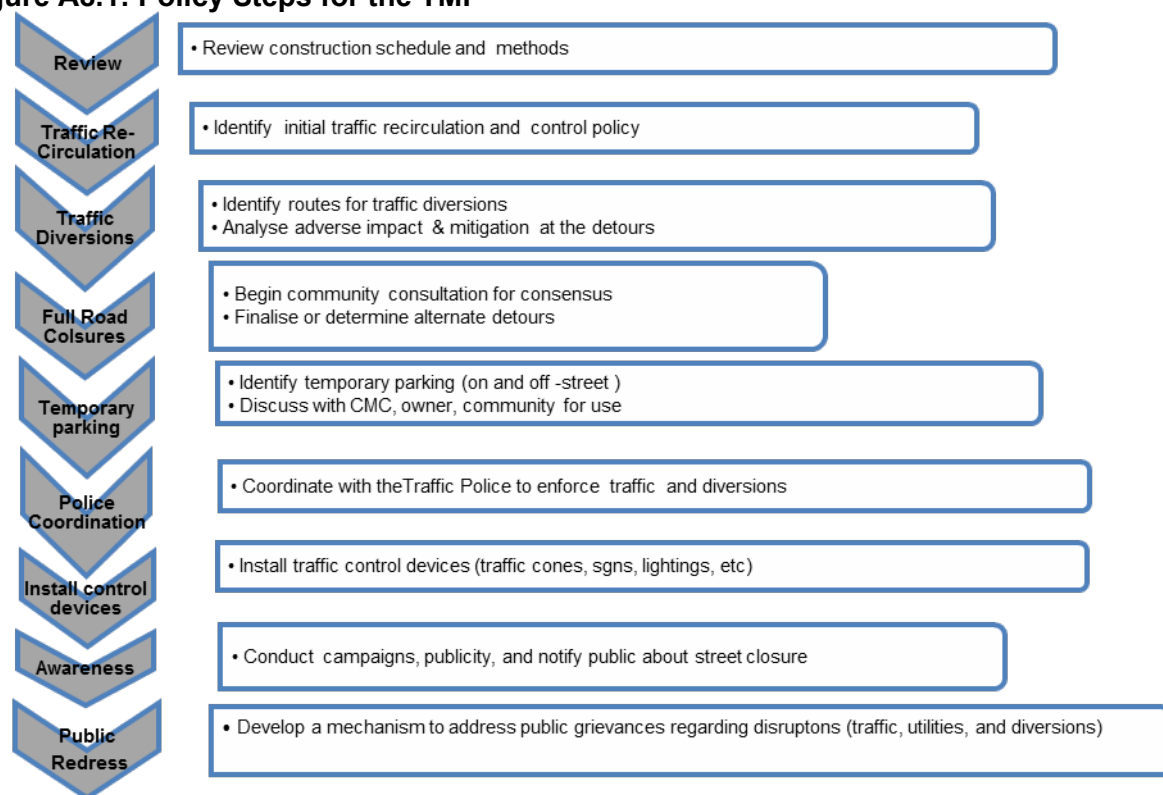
gure A8.1: Policy Steps for the TMP

Review
• Review construction schedule and methods

Traffic Re-Circulation
• Identify initial traffic recirculation and control policy

Traffic Diversions
• Identify routes for traffic diversions
• Analyse adverse impact & mitigation at the detours

Full Road Colsures
• Begin community consultation for consensus
• Finalise or determine alternate detours

Temporary parking
• Identify temporary parking (on and off -street )
• Discuss with CMC, owner, community for use

Police Coordination
• Coordinate with theTraffic Police to enforce traffic and diversions

Install control devices
• Install traffic control devices (traffic cones, sgns, lightings, etc)

Awareness
• Conduct campaigns, publicity, and notify public about street closure

Public Redress
• Develop a mechanism to address public grievances regarding disruptons (traffic, utilities, and diversions)